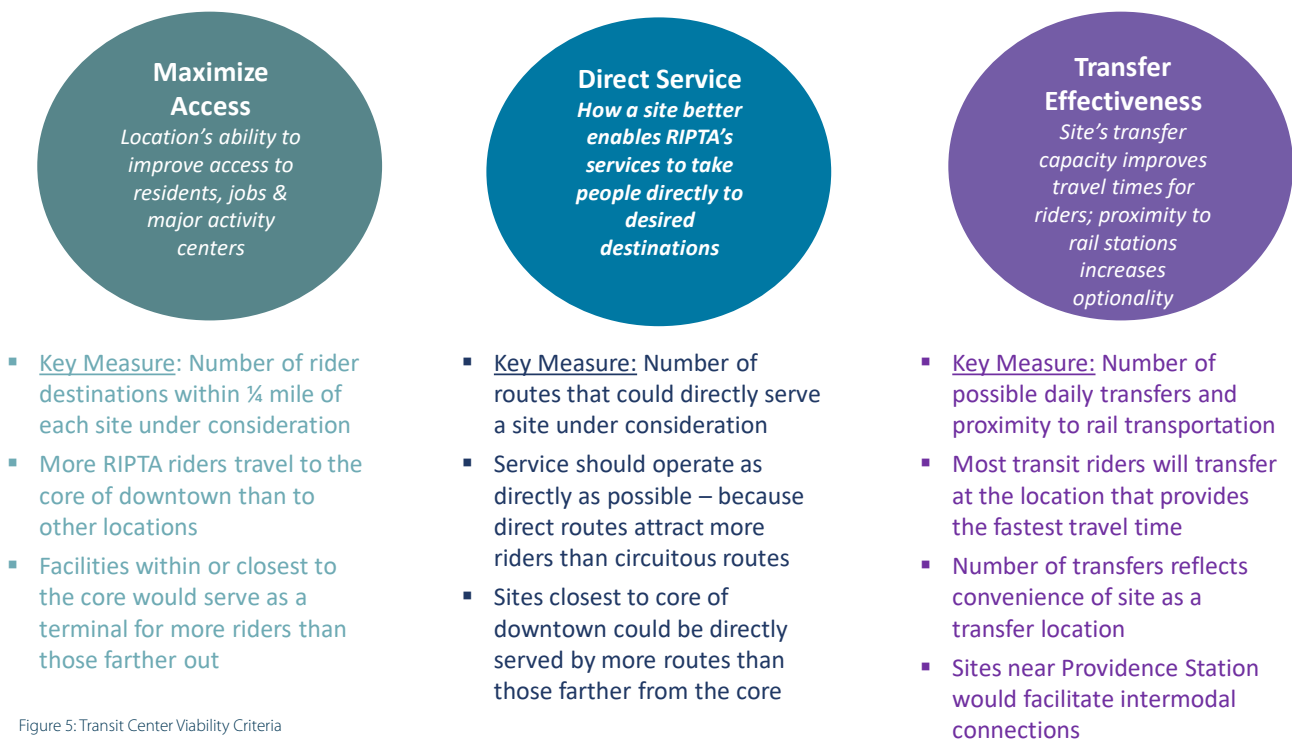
Maximize Access
*Location's ability to improve access to residents, jobs & major activity centers*

- Key Measure: Number of rider destinations within ¼ mile of each site under consideration
- More RIPTA riders travel to the core of downtown than to other locations
- Facilities within or closest to the core would serve as a terminal for more riders than those farther out

Direct Service
*How a site better enables RIPTA's services to take people directly to desired destinations*

- Key Measure: Number of routes that could directly serve a site under consideration
- Service should operate as directly as possible – because direct routes attract more riders than circuitous routes
- Sites closest to core of downtown could be directly served by more routes than those farther from the core

Transfer Effectiveness
*Site's transfer capacity improves travel times for riders; proximity to rail stations increases optionality*

- Key Measure: Number of possible daily transfers and proximity to rail transportation
- Most transit riders will transfer at the location that provides the fastest travel time
- Number of transfers reflects convenience of site as a transfer location
- Sites near Providence Station would facilitate intermodal connections

Figure 5: Transit Center Viability Criteria